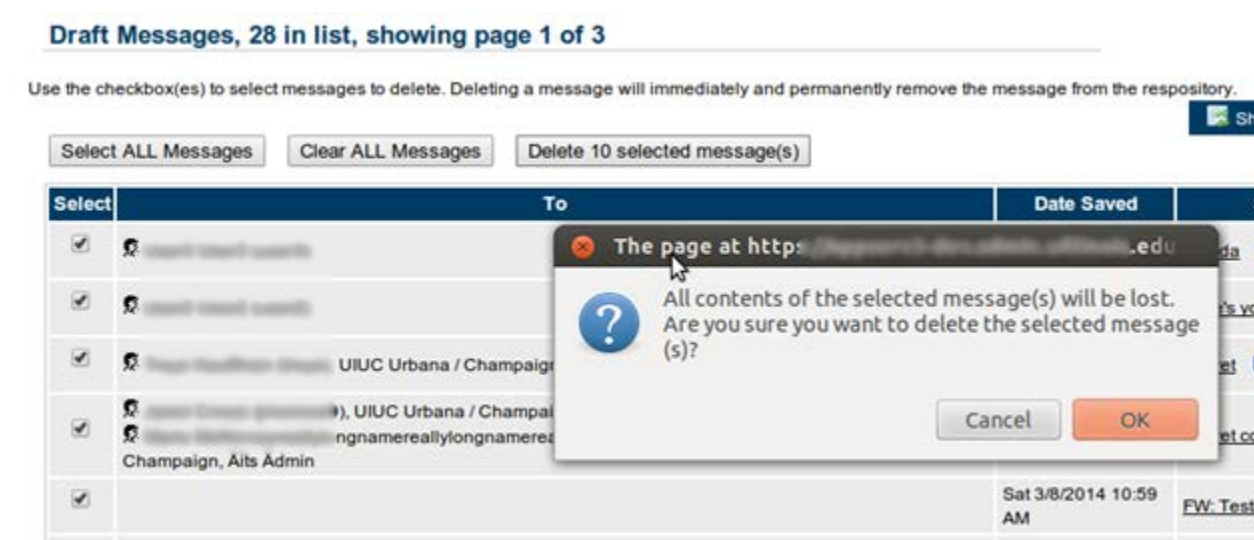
Draft Messages, 28 in list, showing page 1 of 3

Use the checkbox(es) to select messages to delete. Deleting a message will immediately and permanently remove the message from the respository.

Sh

Select ALL Messages | Clear ALL Messages | Delete 10 selected message(s)

| Select | To | Date Saved | |
|---|---|---|---|
| ✔ | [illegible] | | da |
| ✔ | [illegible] | | 's yo |
| ✔ | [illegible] UIUC Urbana / Champaig | | et |
| ✔ | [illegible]), UIUC Urbana / Champai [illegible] ngnamereallylongnamere Champaign, Aits Admin | | et co |
| ✔ | | Sat 3/8/2014 10:59 AM | FW: Test |

The page at https:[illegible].edu

All contents of the selected message(s) will be lost. Are you sure you want to delete the selected message (s)?

Cancel | OK